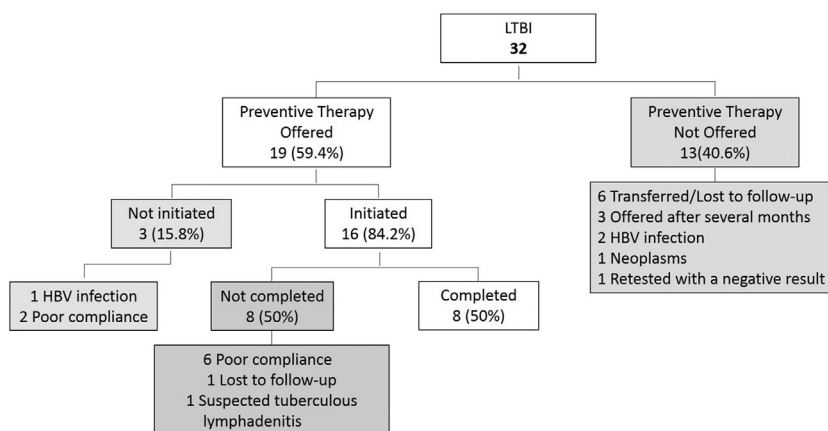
LTBI
**32**

Preventive Therapy
Offered
19 (59.4%)

Preventive Therapy
Not Offered
13(40.6%)

6 Transferred/Lost to follow-up
3 Offered after several months
2 HBV infection
1 Neoplasms
1 Retested with a negative result

Not initiated
3 (15.8%)

Initiated
16 (84.2%)

1 HBV infection
2 Poor compliance

Not completed
8 (50%)

Completed
8 (50%)

6 Poor compliance
1 Lost to follow-up
1 Suspected tuberculous lymphadenitis